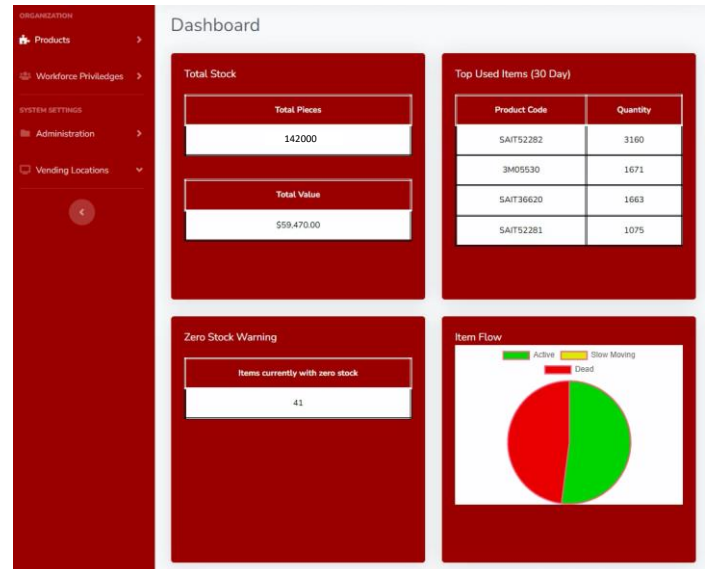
ORGANIZATION

Products

Workforce Priviledges

SYSTEM SETTINGS

Administration

Vending Locations

Dashboard

Total Stock

| Total Pieces |
|---|
| 142000 |

| Total Value |
|---|
| $59,470.00 |

Top Used Items (30 Day)

| Product Code | Quantity |
|---|---|
| SAIT52282 | 3160 |
| 3M05530 | 1671 |
| SAIT36620 | 1663 |
| SAIT52281 | 1075 |

Zero Stock Warning

| Items currently with zero stock |
|---|
| 41 |

Item Flow

Active Slow Moving Dead